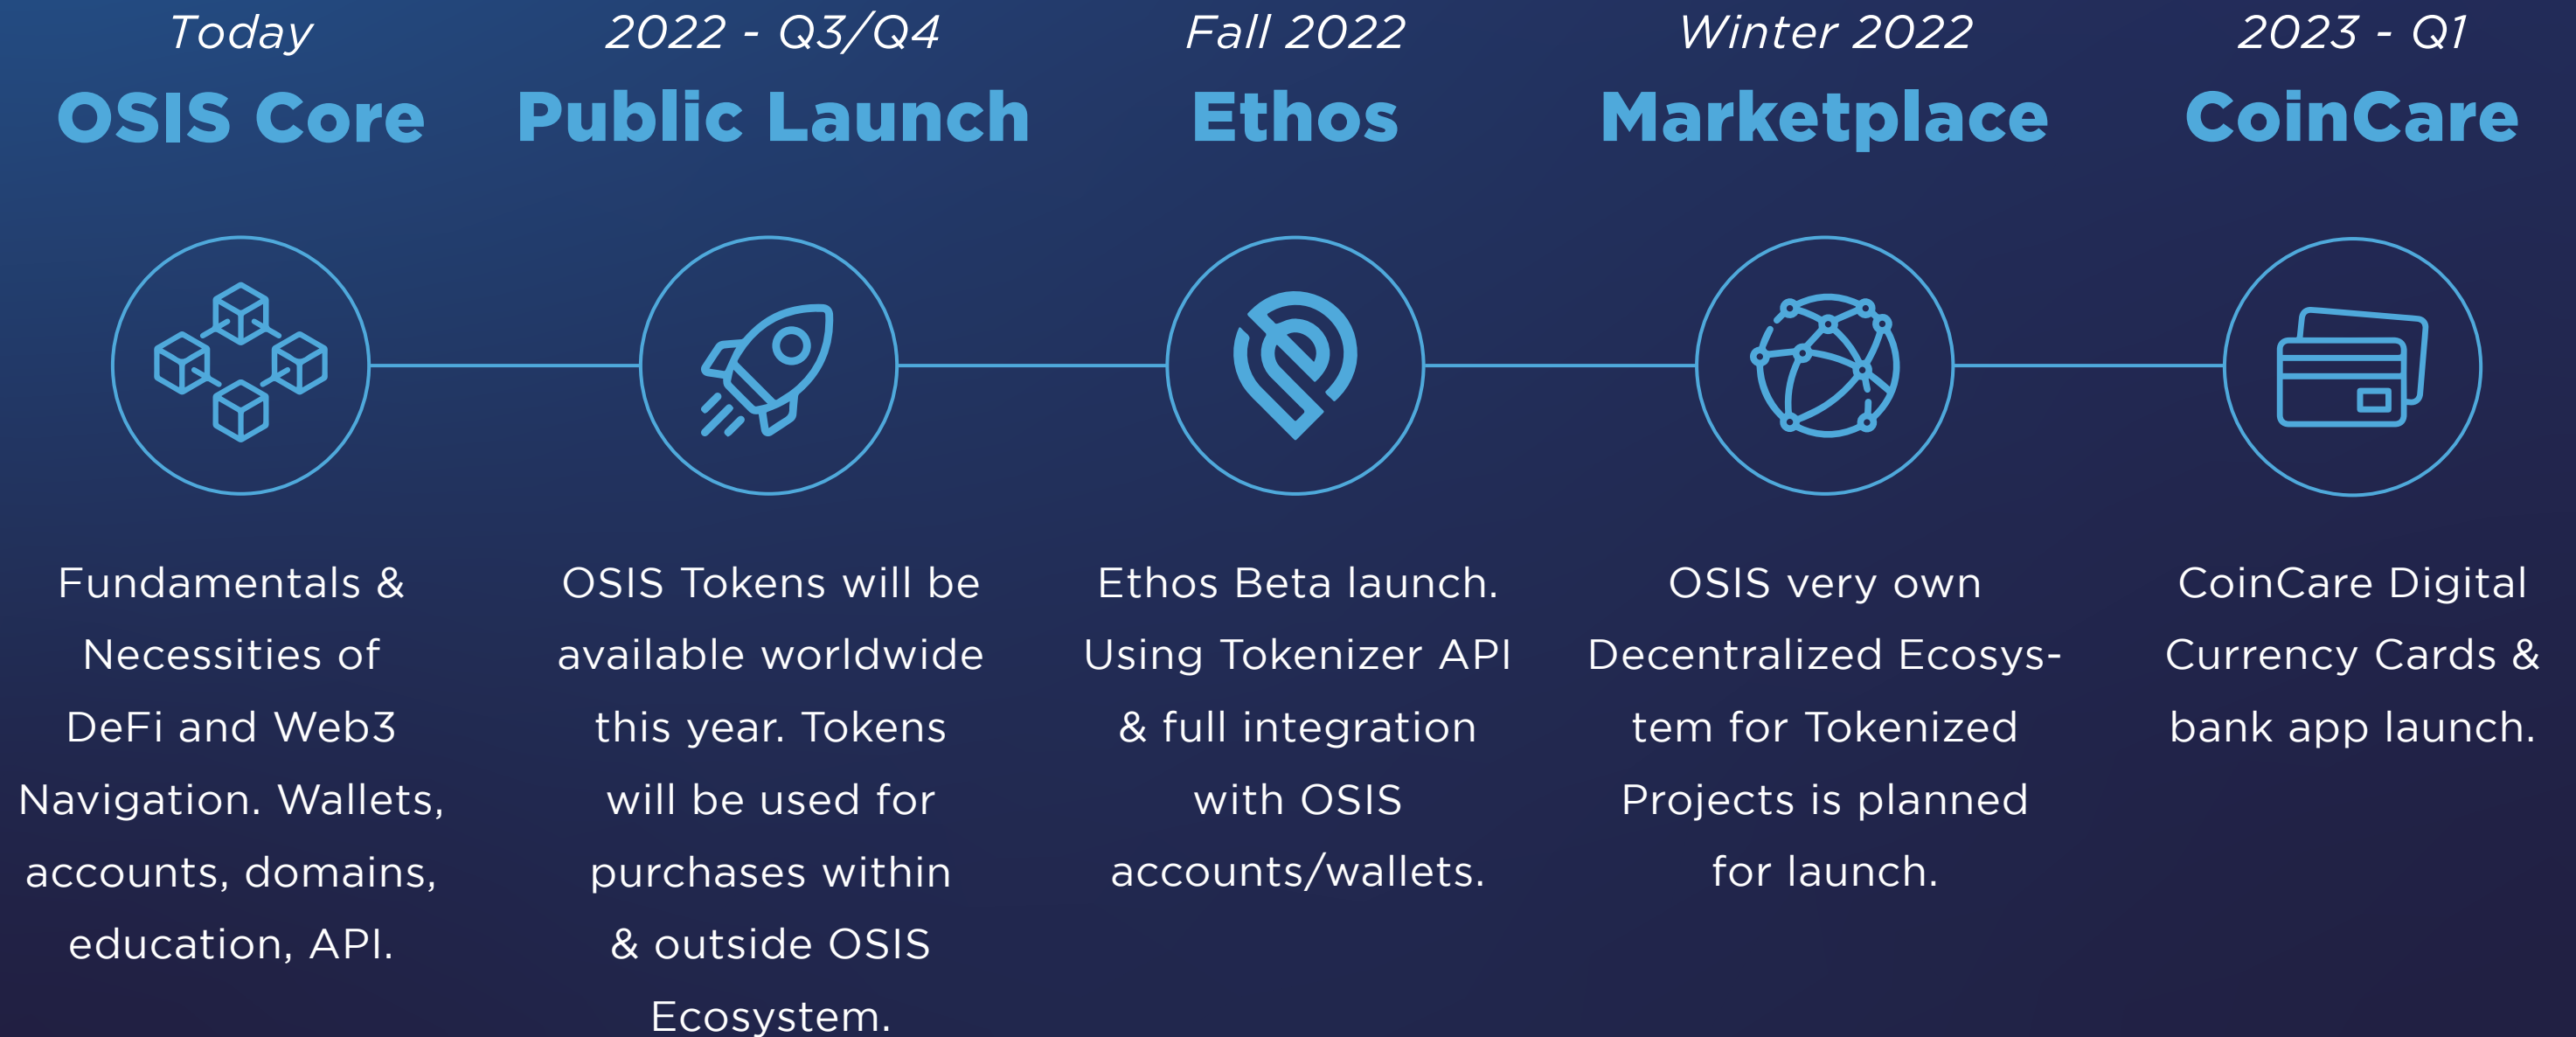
Today
OSIS Core

Fundamentals & Necessities of DeFi and Web3 Navigation. Wallets, accounts, domains, education, API.

2022 - Q3/Q4
Public Launch

OSIS Tokens will be available worldwide this year. Tokens will be used for purchases within & outside OSIS Ecosystem.

Fall 2022
Ethos

Ethos Beta launch. Using Tokenizer API & full integration with OSIS accounts/wallets.

Winter 2022
Marketplace

OSIS very own Decentralized Ecosystem for Tokenized Projects is planned for launch.

2023 - Q1
CoinCare

CoinCare Digital Currency Cards & bank app launch.